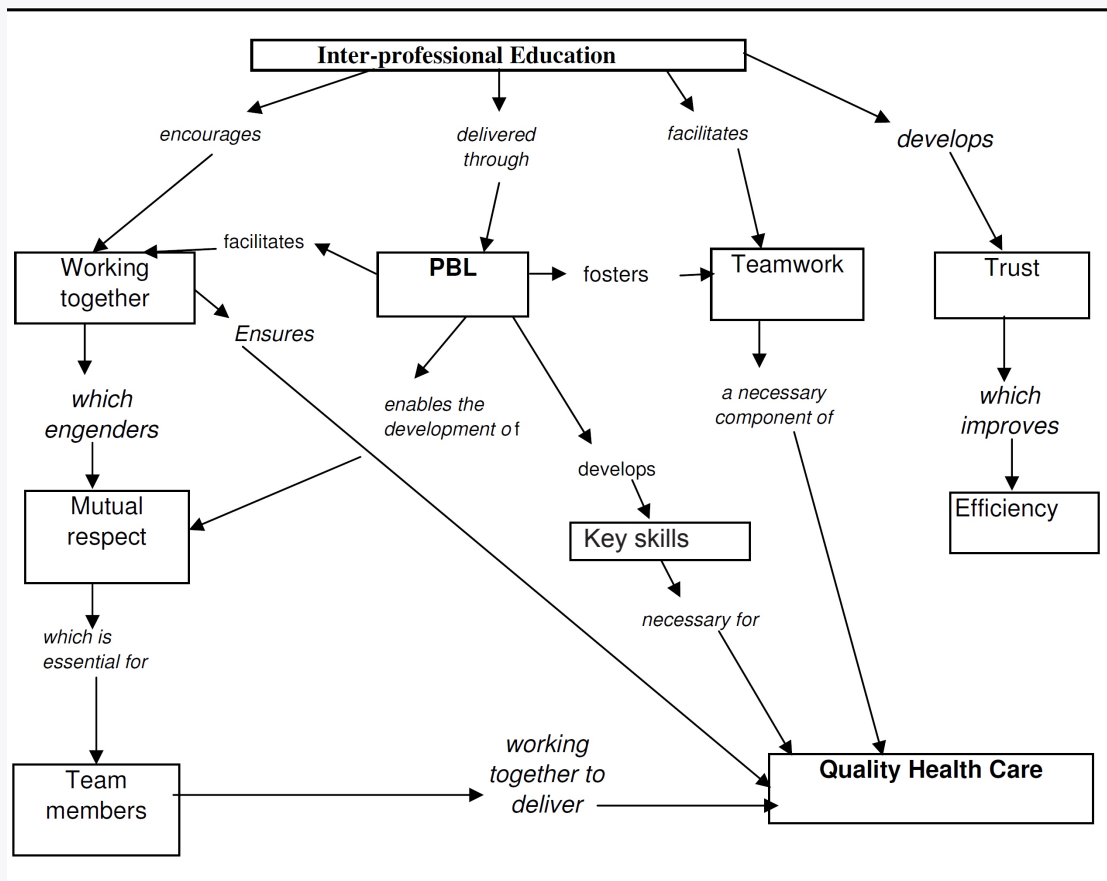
Inter-professional Education

encourages

delivered through

facilitates

develops

facilitates

Working together

PBL

fosters

Teamwork

Trust

Ensures

which engenders

enables the development of

a necessary component of

which improves

develops

Mutual respect

Key skills

Efficiency

necessary for

which is essential for

Team members

working together to deliver

Quality Health Care